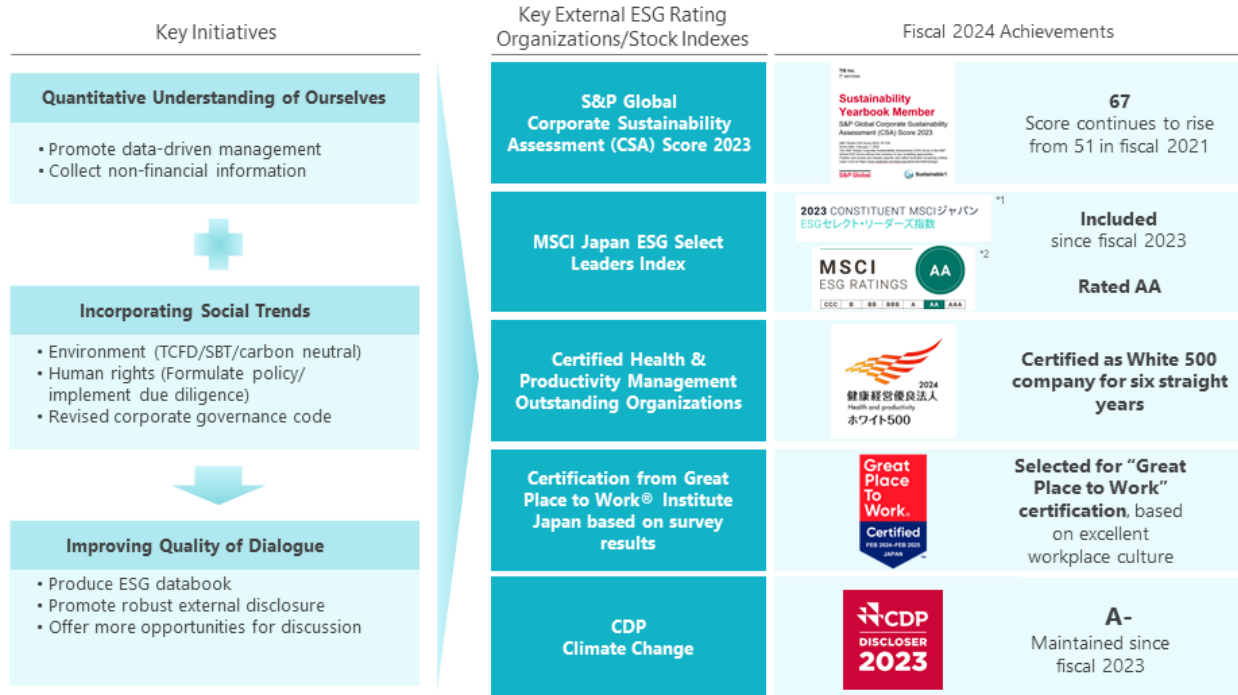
Key Initiatives

Key External ESG Rating Organizations/Stock Indexes

Fiscal 2024 Achievements

Quantitative Understanding of Ourselves

• Promote data-driven management
• Collect non-financial information

Incorporating Social Trends

• Environment (TCFD/SBT/carbon neutral)
• Human rights (Formulate policy/ implement due diligence)
• Revised corporate governance code

Improving Quality of Dialogue

• Produce ESG databook
• Promote robust external disclosure
• Offer more opportunities for discussion

S&P Global Corporate Sustainability Assessment (CSA) Score 2023

TIS Inc.

Sustainability Yearbook Member

S&P Global Corporate Sustainability Assessment (CSA) Score 2023

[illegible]

S&P Global

Sustainable1

67
Score continues to rise from 51 in fiscal 2021

MSCI Japan ESG Select Leaders Index

2023 CONSTITUENT MSCIジャパン ESGセレクト・リーダーズ指数 *1

MSCI ESG RATINGS AA *2

CCC B BB BBB A AA AAA

Included since fiscal 2023

Rated AA

Certified Health & Productivity Management Outstanding Organizations

2024 健康経営優良法人 Health and productivity ホワイト500

Certified as White 500 company for six straight years

Certification from Great Place to Work® Institute Japan based on survey results

Great Place To Work. Certified FEB 2024-FEB 2025 JAPAN

Selected for "Great Place to Work" certification, based on excellent workplace culture

CDP Climate Change

CDP DISCLOSER 2023

A-
Maintained since fiscal 2023